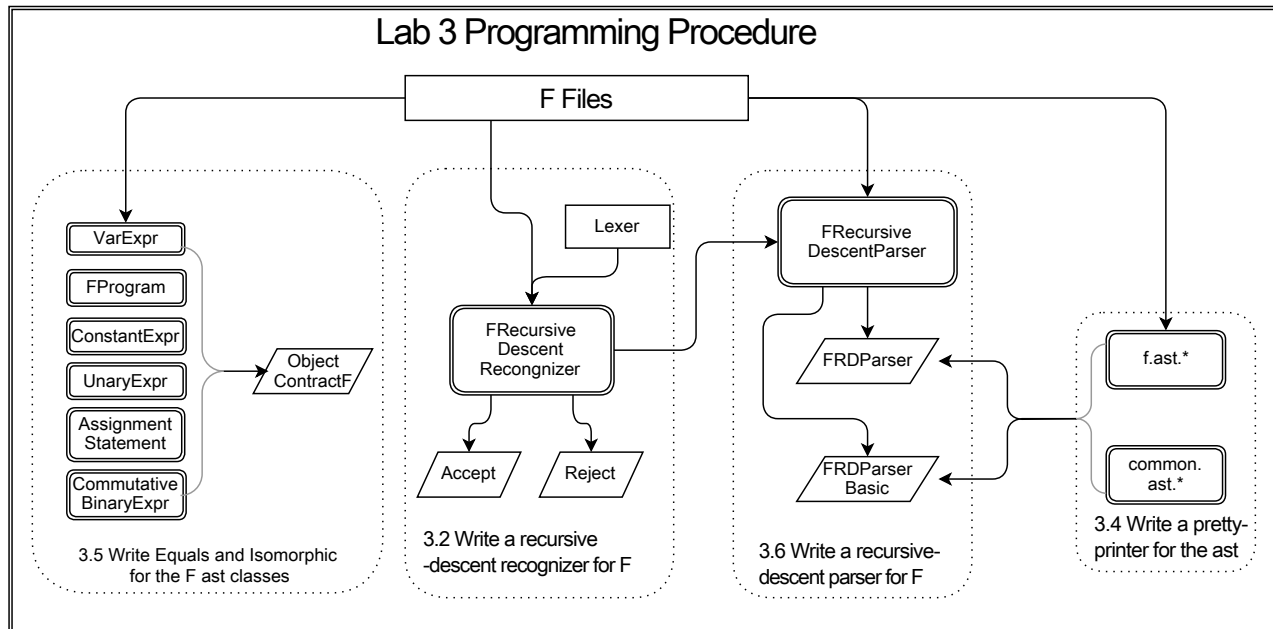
Lab 3 Programming Procedure

F Files

VarExpr

FProgram

ConstantExpr

UnaryExpr

Assignment Statement

Commutative BinaryExpr

Object ContractF

3.5 Write Equals and Isomorphic for the F ast classes

Lexer

FRecursive Descent Recongnizer

Accept

Reject

3.2 Write a recursive -descent recognizer for F

FRecursive DescentParser

FRDParser

FRDParser Basic

3.6 Write a recursive-descent parser for F

f.ast.*

common. ast.*

3.4 Write a pretty-printer for the ast